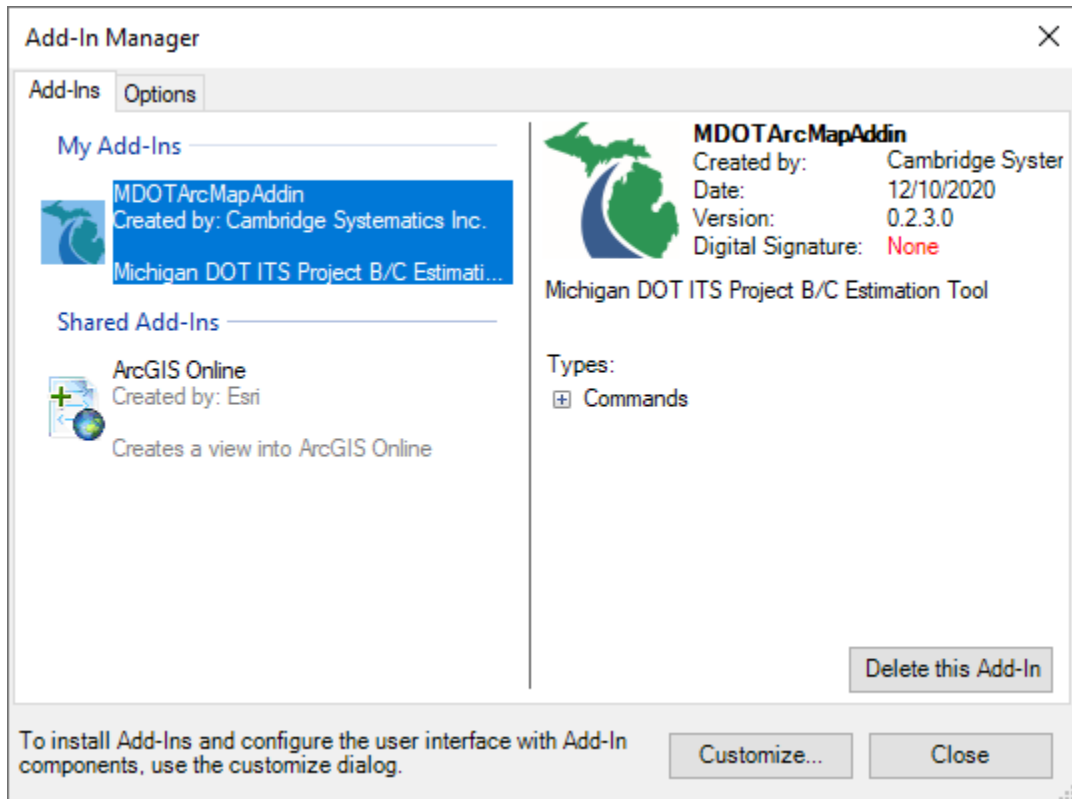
Add-In Manager

Add-Ins | Options

My Add-Ins

MDOTArcMapAddin
Created by: Cambridge Systematics Inc.

Michigan DOT ITS Project B/C Estimati...

Shared Add-Ins

ArcGIS Online
Created by: Esri

Creates a view into ArcGIS Online

MDOTArcMapAddin
Created by: Cambridge Syster
Date: 12/10/2020
Version: 0.2.3.0
Digital Signature: None

Michigan DOT ITS Project B/C Estimation Tool

Types:
Commands

Delete this Add-In

To install Add-Ins and configure the user interface with Add-In components, use the customize dialog.

Customize...

Close